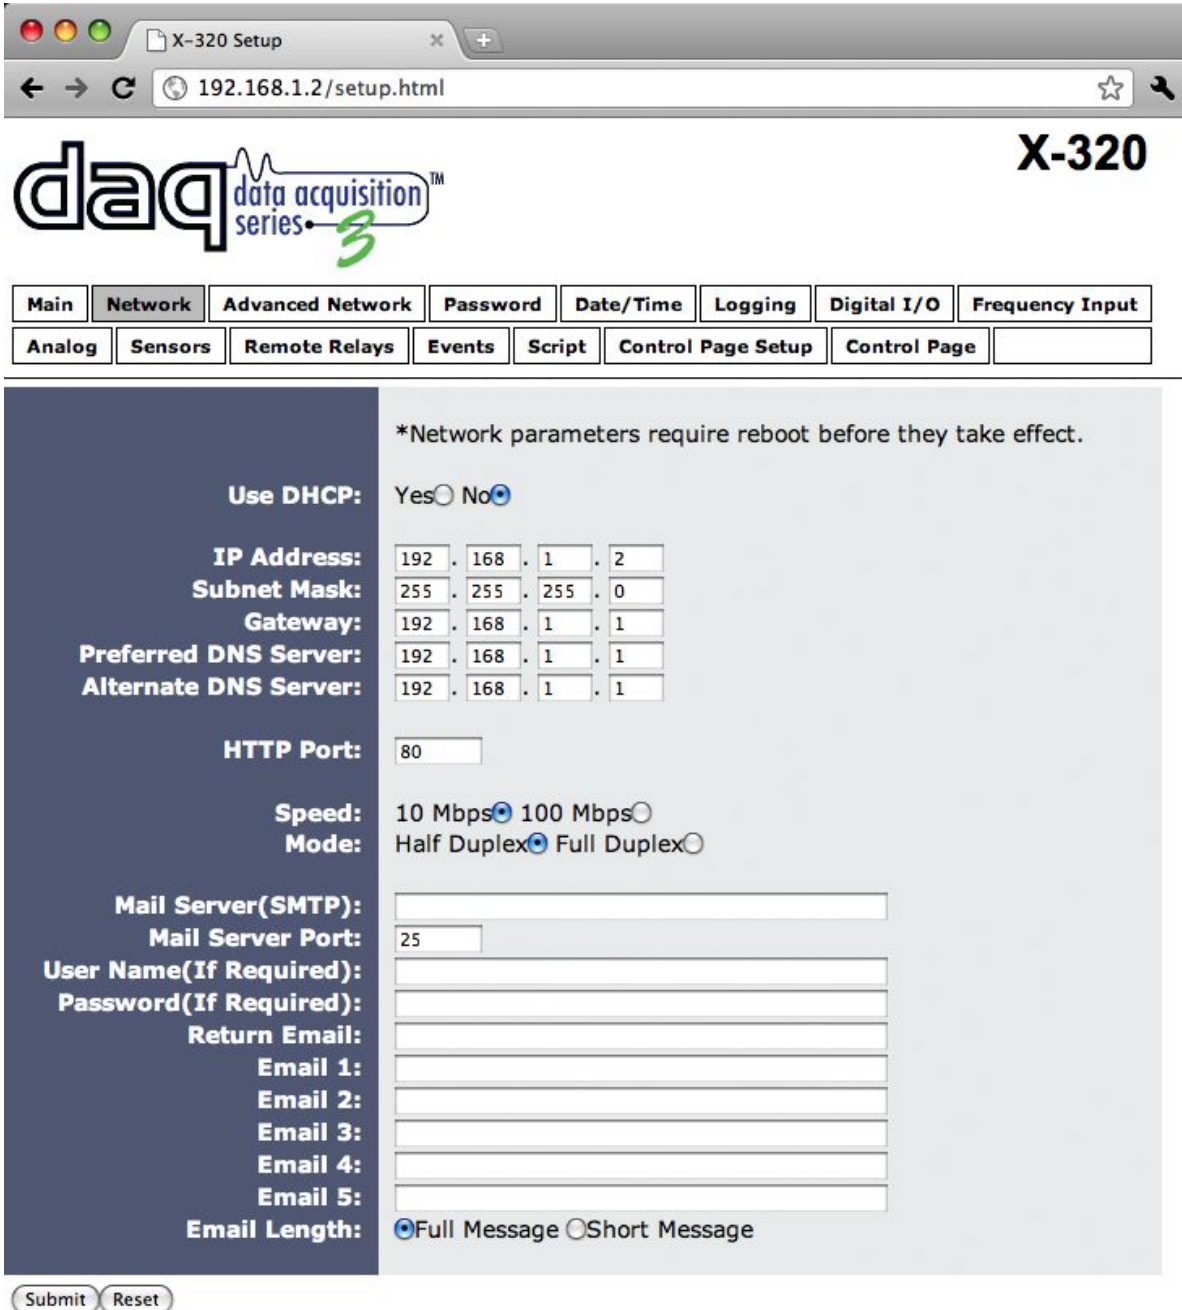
X-320 Setup

192.168.1.2/setup.html

daq data acquisition series 3 TM

X-320

| Main | Network | Advanced Network | Password | Date/Time | Logging | Digital I/O | Frequency Input |
|---|---|---|---|---|---|---|---|
| Analog | Sensors | Remote Relays | Events | Script | Control Page Setup | Control Page | |

*Network parameters require reboot before they take effect.

Use DHCP: Yes No

IP Address: 192 . 168 . 1 . 2
Subnet Mask: 255 . 255 . 255 . 0
Gateway: 192 . 168 . 1 . 1
Preferred DNS Server: 192 . 168 . 1 . 1
Alternate DNS Server: 192 . 168 . 1 . 1

HTTP Port: 80

Speed: 10 Mbps 100 Mbps
Mode: Half Duplex Full Duplex

Mail Server(SMTP):
Mail Server Port: 25
User Name(If Required):
Password(If Required):
Return Email:
Email 1:
Email 2:
Email 3:
Email 4:
Email 5:
Email Length: Full Message Short Message

Submit Reset